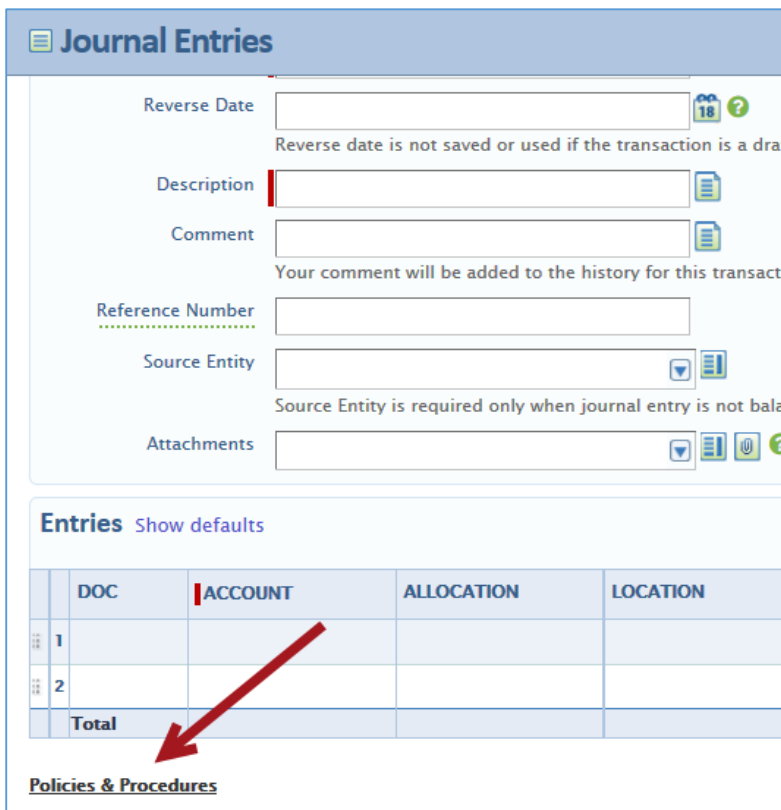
Journal Entries

Reverse Date

18

Reverse date is not saved or used if the transaction is a dra

Description

Comment

Your comment will be added to the history for this transact

Reference Number

Source Entity

Source Entity is required only when journal entry is not bala

Attachments

Entries Show defaults

| | DOC | ACCOUNT | ALLOCATION | LOCATION |
|---|---|---|---|---|
| 1 | | | | |
| 2 | | | | |
| | Total | | | |

Policies & Procedures